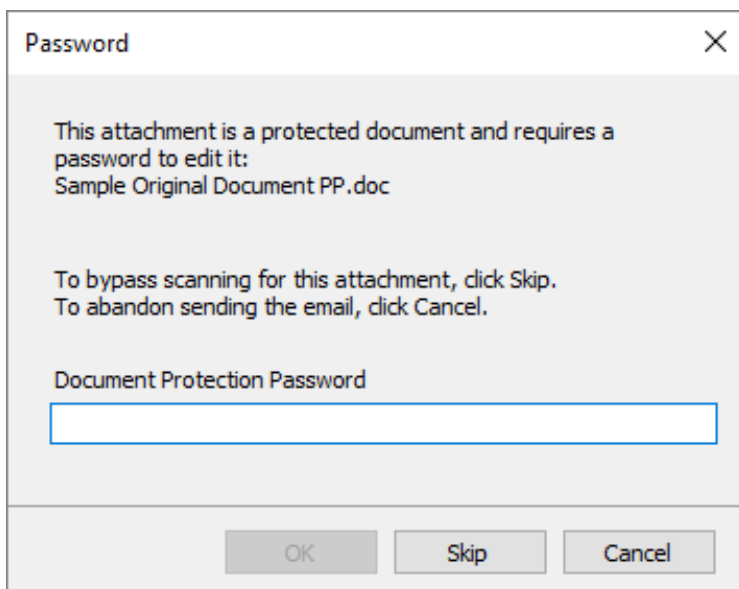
Password

×

This attachment is a protected document and requires a password to edit it:
Sample Original Document PP.doc

To bypass scanning for this attachment, click Skip.
To abandon sending the email, click Cancel.

Document Protection Password

OK Skip Cancel